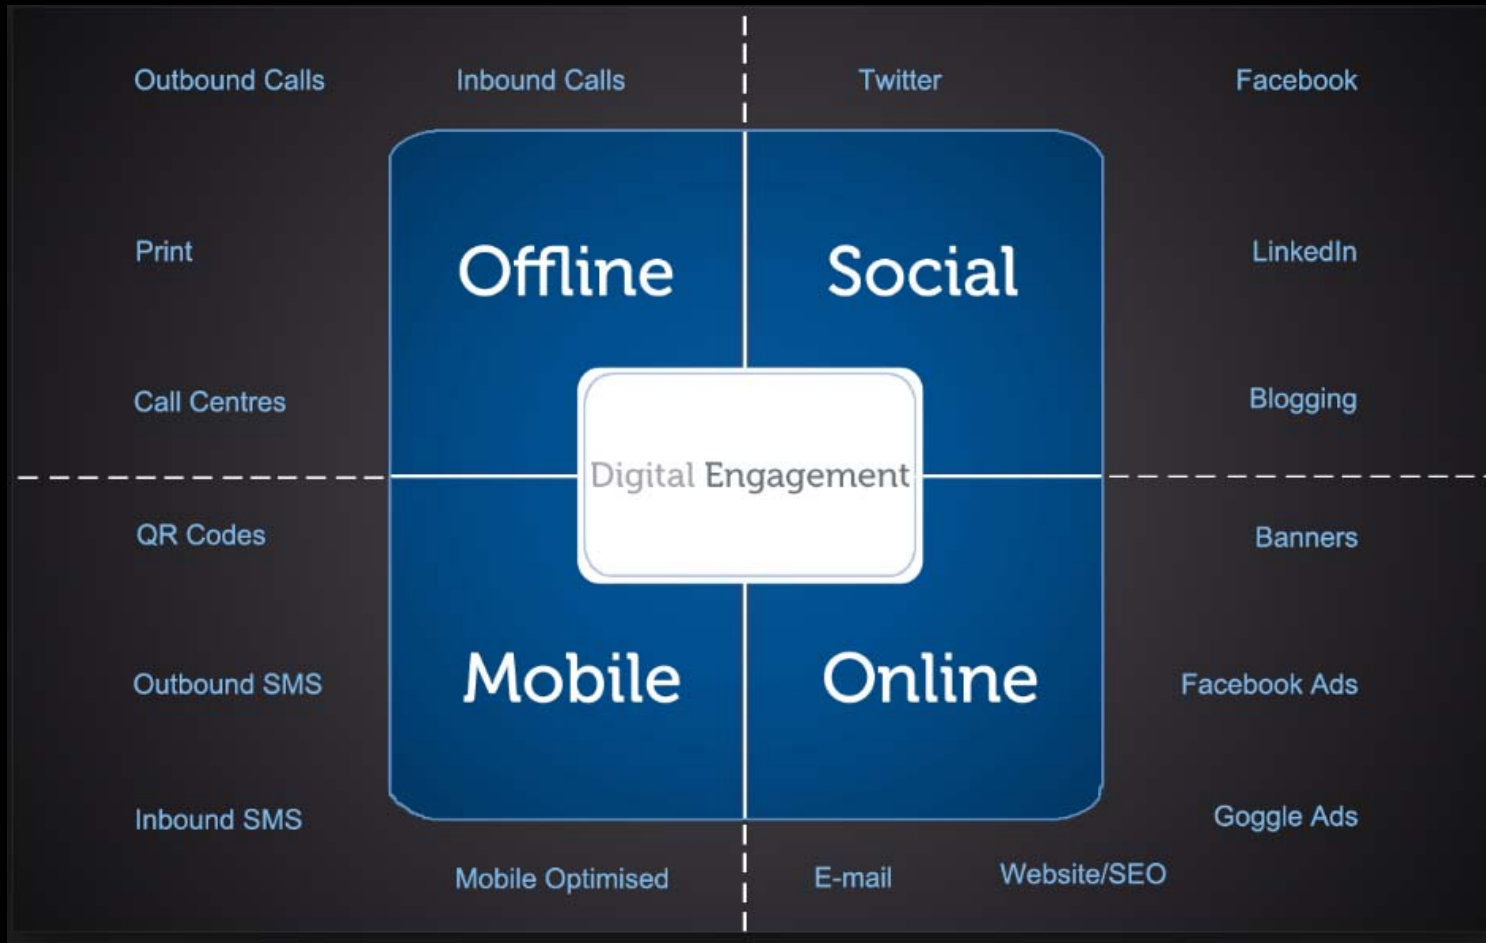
Outbound Calls

Inbound Calls

Twitter

Facebook

Print

Offline

Social

LinkedIn

Call Centres

Digital Engagement

Blogging

QR Codes

Banners

Outbound SMS

Mobile

Online

Facebook Ads

Inbound SMS

Goggle Ads

Mobile Optimised

E-mail

Website/SEO